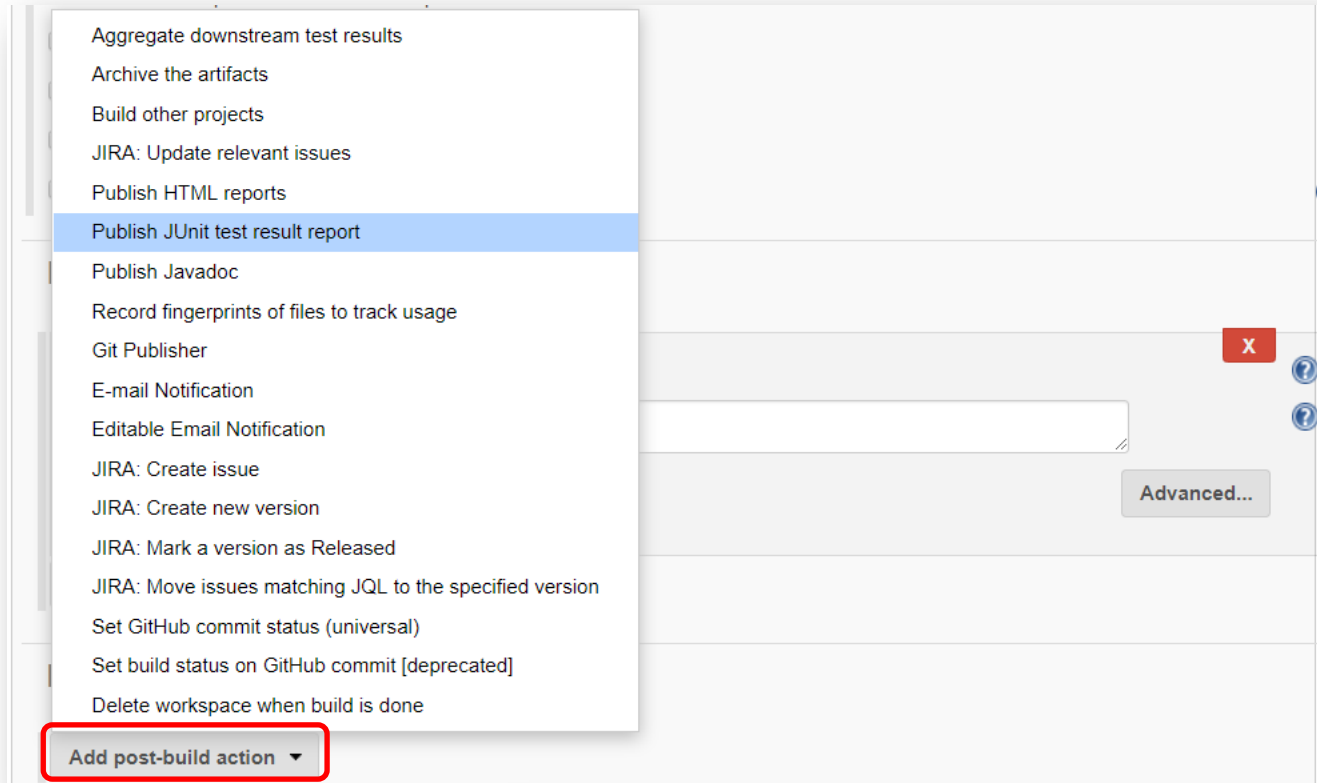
Aggregate downstream test results
Archive the artifacts
Build other projects
JIRA: Update relevant issues
Publish HTML reports
Publish JUnit test result report
Publish Javadoc
Record fingerprints of files to track usage
Git Publisher
E-mail Notification
Editable Email Notification
JIRA: Create issue
JIRA: Create new version
JIRA: Mark a version as Released
JIRA: Move issues matching JQL to the specified version
Set GitHub commit status (universal)
Set build status on GitHub commit [deprecated]
Delete workspace when build is done

X

Advanced...

Add post-build action